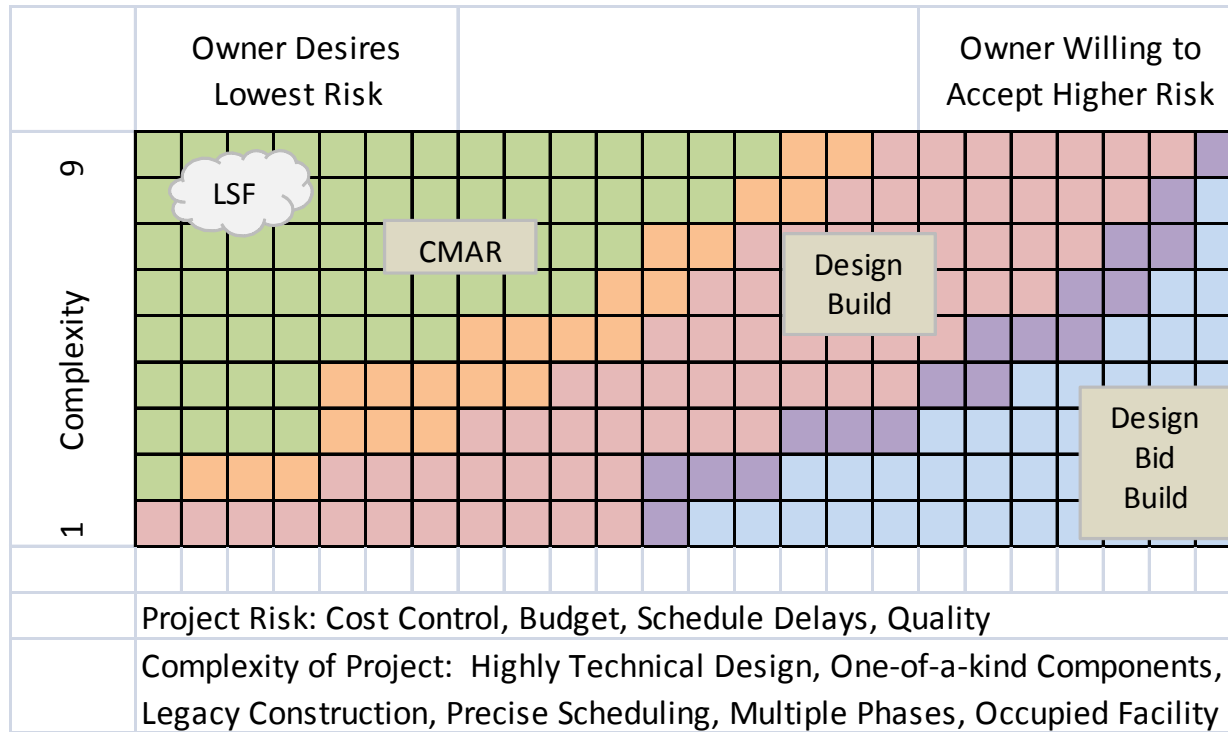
Owner Desires Lowest Risk

Owner Willing to Accept Higher Risk

9

Complexity

1

LSF

CMAR

Design Build

Design Bid Build

Project Risk: Cost Control, Budget, Schedule Delays, Quality

Complexity of Project: Highly Technical Design, One-of-a-kind Components, Legacy Construction, Precise Scheduling, Multiple Phases, Occupied Facility